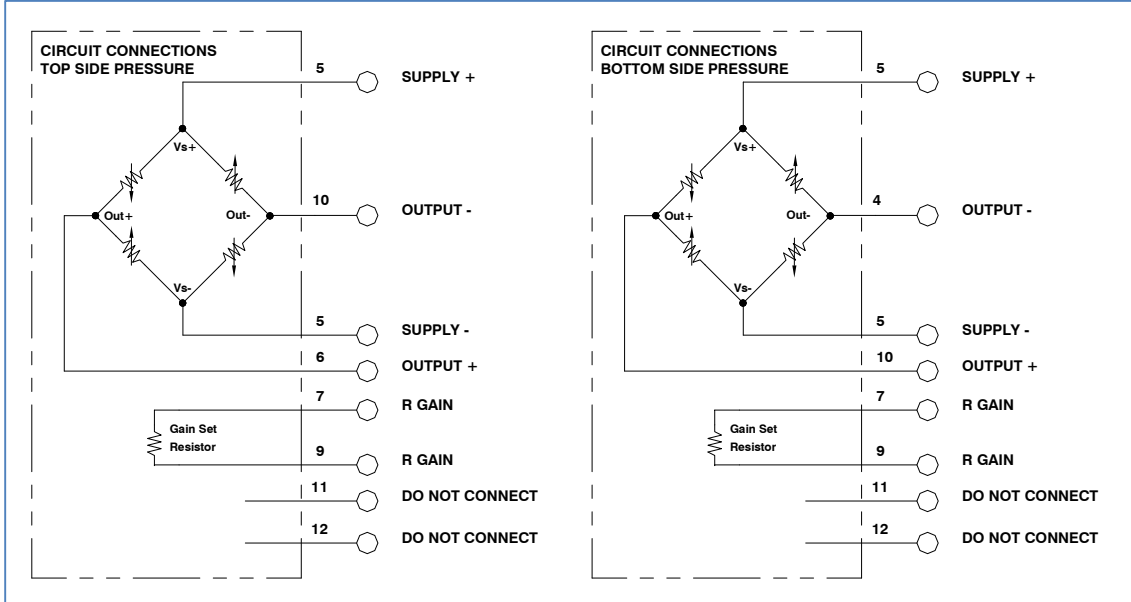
CIRCUIT CONNECTIONS
TOP SIDE PRESSURE

5 SUPPLY +

Vs+

Out+

Out-

10 OUTPUT -

Vs-

5 SUPPLY -

6 OUTPUT +

7 R GAIN

Gain Set Resistor

9 R GAIN

11 DO NOT CONNECT

12 DO NOT CONNECT

CIRCUIT CONNECTIONS
BOTTOM SIDE PRESSURE

5 SUPPLY +

Vs+

Out+

Out-

4 OUTPUT -

Vs-

5 SUPPLY -

10 OUTPUT +

7 R GAIN

Gain Set Resistor

9 R GAIN

11 DO NOT CONNECT

12 DO NOT CONNECT